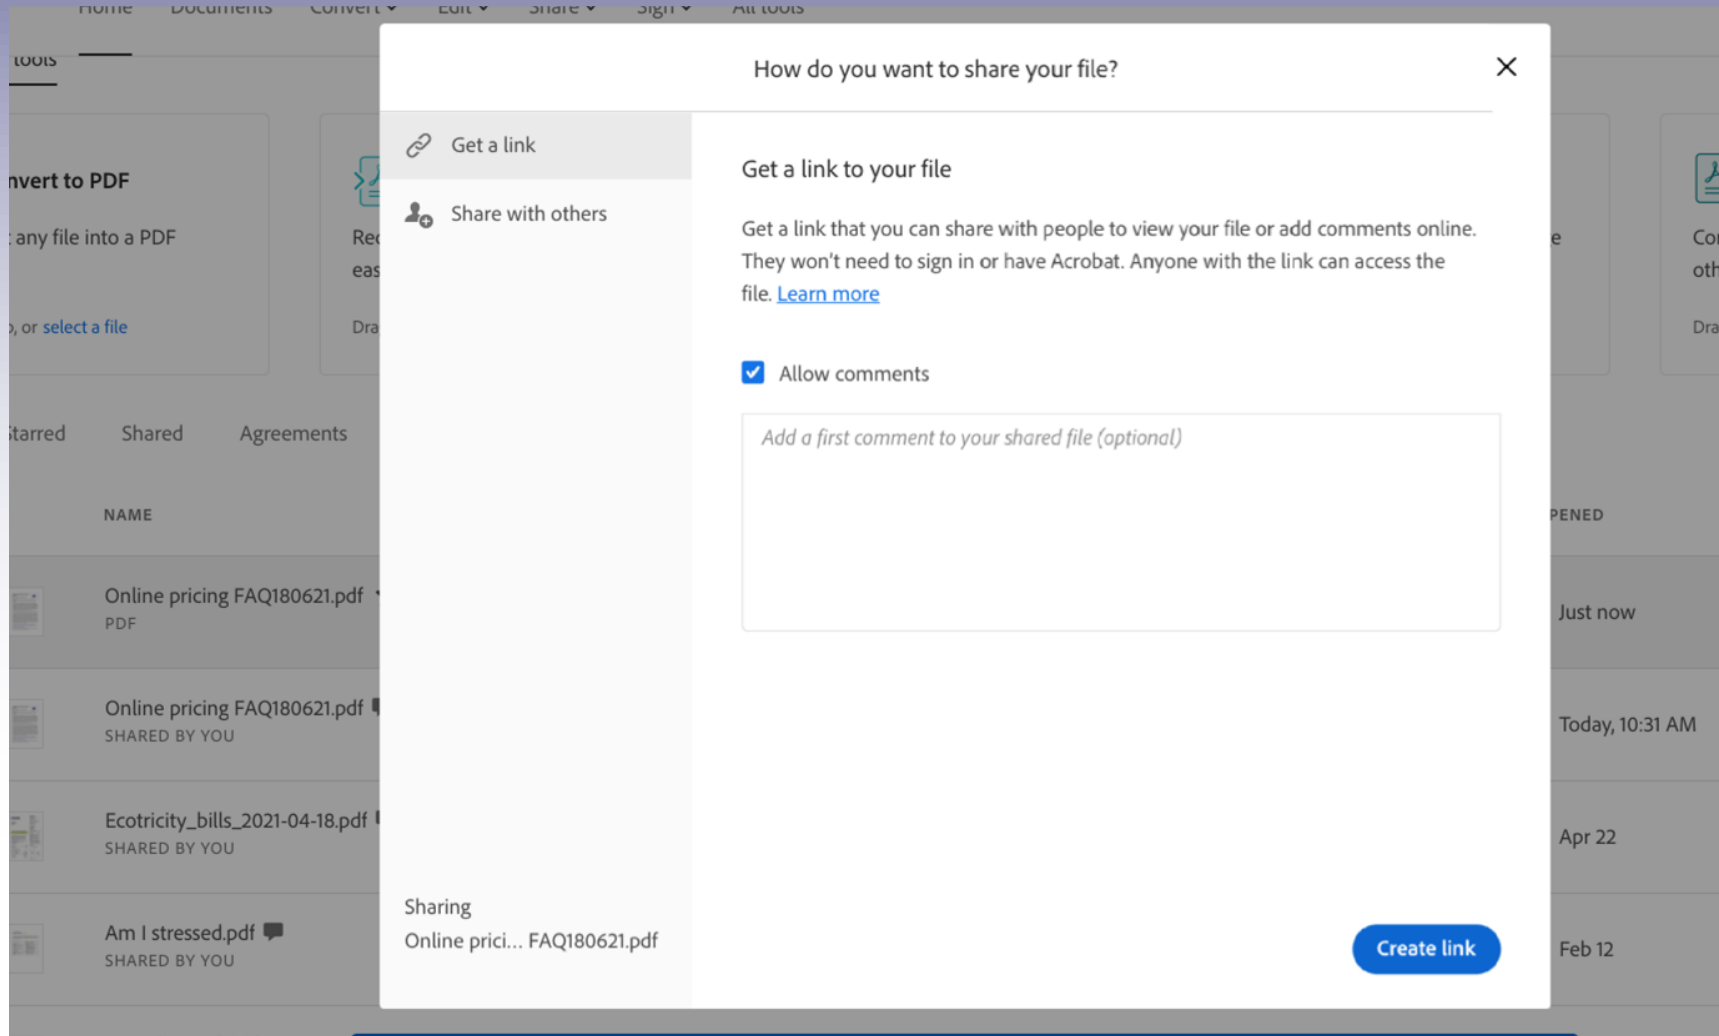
Home Documents Convert Edit Share Sign All tools

Tools

nvert to PDF

any file into a PDF

, or select a file

Rec eas

Dra

e

Co oth

Dra

How do you want to share your file?

Get a link

Share with others

Get a link to your file

Get a link that you can share with people to view your file or add comments online. They won't need to sign in or have Acrobat. Anyone with the link can access the file. Learn more

Allow comments

Add a first comment to your shared file (optional)

Sharing
Online prici... FAQ180621.pdf

Create link

tarred Shared Agreements

NAME

PENED

Online pricing FAQ180621.pdf
PDF

Just now

Online pricing FAQ180621.pdf
SHARED BY YOU

Today, 10:31 AM

Ecotricity_bills_2021-04-18.pdf
SHARED BY YOU

Apr 22

Am I stressed.pdf
SHARED BY YOU

Feb 12